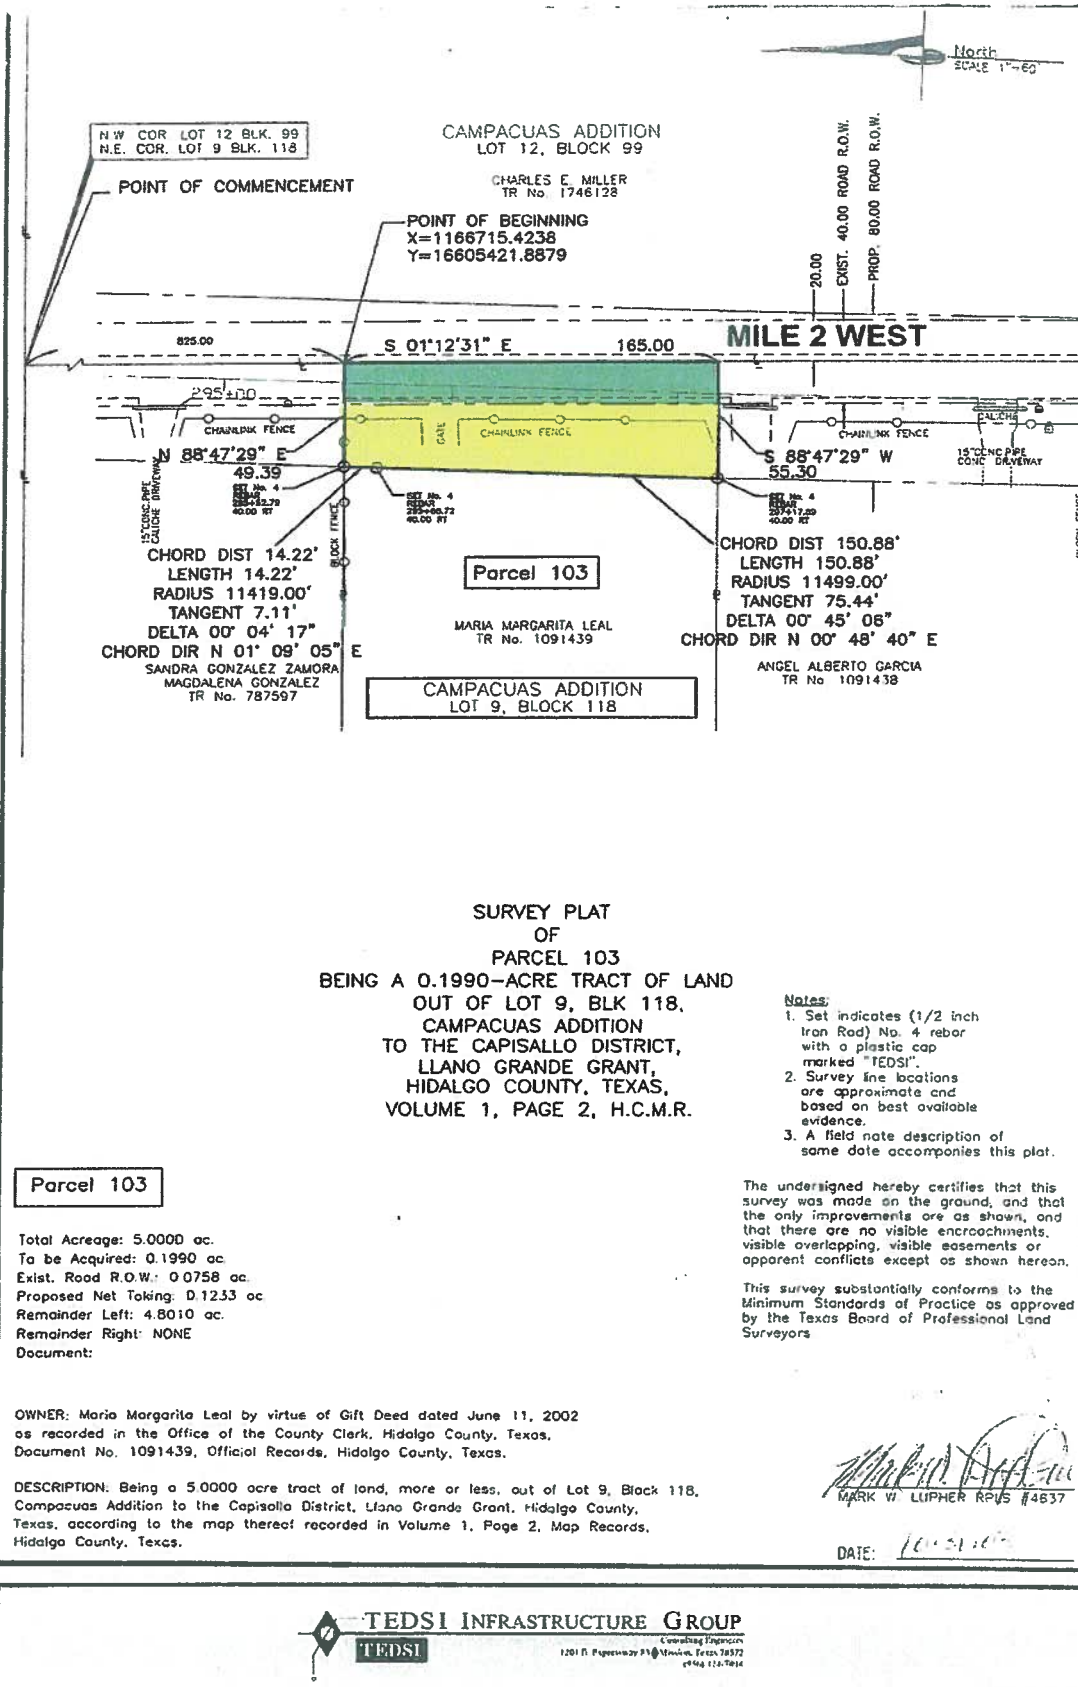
North
SCALE 1"=60'

N.W. COR. LOT 12 BLK. 99
N.E. COR. LOT 9 BLK. 118

POINT OF COMMENCEMENT

CAMPACUAS ADDITION
LOT 12, BLOCK 99

CHARLES E. MILLER
TR No. 1746128

POINT OF BEGINNING
X=1166715.4238
Y=16605421.8879

20.00
EXIST. 40.00 ROAD R.O.W.
PROP. 80.00 ROAD R.O.W.

825.00
S 01°12'31" E 165.00
MILE 2 WEST

295+00

CHAINLINK FENCE
GATE
CHAINLINK FENCE
CALICHE
CHAINLINK FENCE
15" CONC PIPE CONC. DRIVEWAY

N 88°47'29" E
49.39

S 88°47'29" W
55.30

15" CONC PIPE CALICHE DRIVEWAY

SET No. 4 REBAR
SET No. 4 REBAR
SET No. 4 REBAR
40.00 RT
40.00 RT
40.00 RT

BLOCK FENCE

CHORD DIST 14.22'
LENGTH 14.22'
RADIUS 11419.00'
TANGENT 7.11'
DELTA 00° 04' 17"
CHORD DIR N 01° 09' 05" E

Parcel 103

MARIA MARGARITA LEAL
TR No. 1091439

CHORD DIST 150.88'
LENGTH 150.88'
RADIUS 11499.00'
TANGENT 75.44'
DELTA 00° 45' 06"
CHORD DIR N 00° 48' 40" E

SANDRA GONZALEZ ZAMORA
MAGDALENA GONZALEZ
TR No. 787597

CAMPACUAS ADDITION
LOT 9, BLOCK 118

ANGEL ALBERTO GARCIA
TR No. 1091438

SURVEY PLAT
OF
PARCEL 103
BEING A 0.1990-ACRE TRACT OF LAND
OUT OF LOT 9, BLK 118,
CAMPACUAS ADDITION
TO THE CAPISALLO DISTRICT,
LLANO GRANDE GRANT,
HIDALGO COUNTY, TEXAS,
VOLUME 1, PAGE 2, H.C.M.R.

Notes:
1. Set indicates (1/2 inch Iron Rod) No. 4 rebar with a plastic cap marked "TEDSI".
2. Survey line locations are approximate and based on best available evidence.
3. A field note description of same date accompanies this plat.

The undersigned hereby certifies that this survey was made on the ground, and that the only improvements are as shown, and that there are no visible encroachments, visible overlapping, visible easements or apparent conflicts except as shown hereon.

This survey substantially conforms to the Minimum Standards of Practice as approved by the Texas Board of Professional Land Surveyors

Parcel 103

Total Acreage: 5.0000 ac.
To be Acquired: 0.1990 ac.
Exist. Road R.O.W.: 0.0758 ac.
Proposed Net Taking: 0.1233 ac.
Remainder Left: 4.8010 ac.
Remainder Right: NONE
Document:

OWNER: Maria Margarita Leal by virtue of Gift Deed dated June 11, 2002 as recorded in the Office of the County Clerk, Hidalgo County, Texas, Document No. 1091439, Official Records, Hidalgo County, Texas.

DESCRIPTION: Being a 5.0000 acre tract of land, more or less, out of Lot 9, Block 118, Campacuas Addition to the Capisallo District, Llano Grande Grant, Hidalgo County, Texas, according to the map thereof recorded in Volume 1, Page 2, Map Records, Hidalgo County, Texas.

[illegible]
MARK W. LUPHER RPLS #4637

DATE: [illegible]

TEDSI INFRASTRUCTURE GROUP
TEDSI
Consulting Engineers
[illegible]